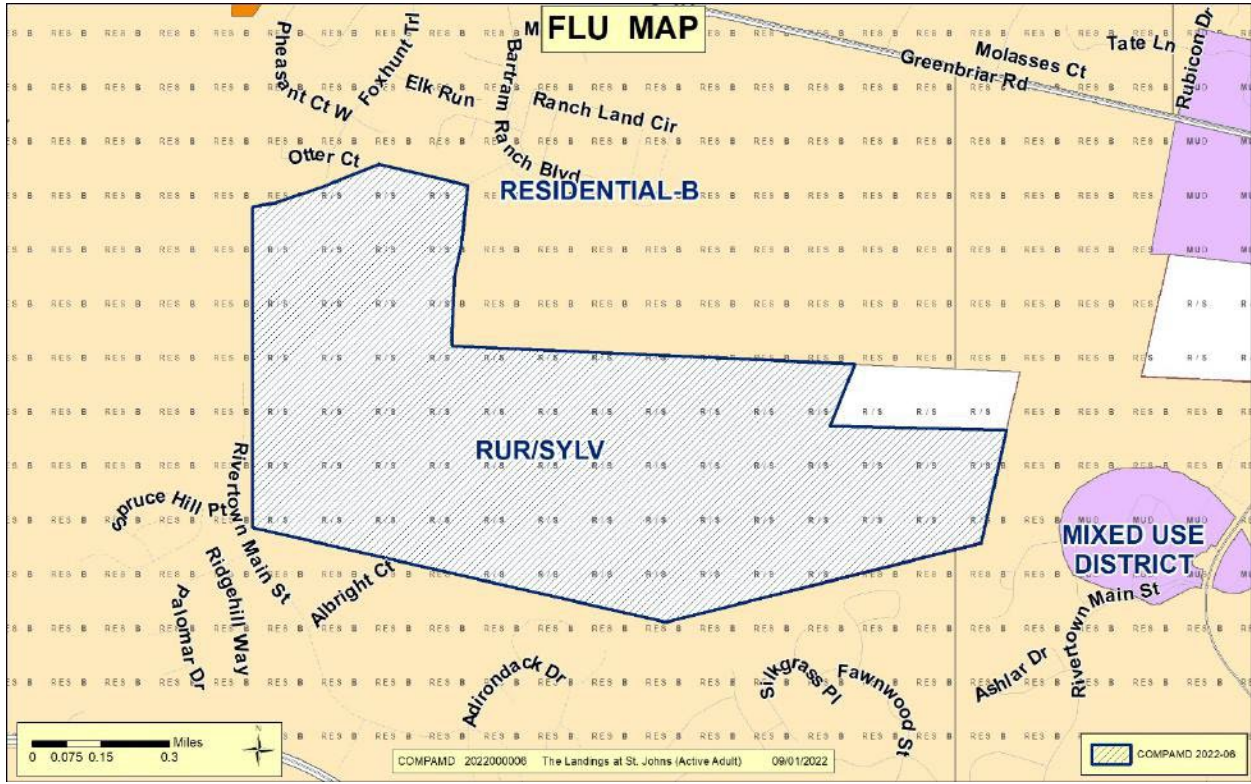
FLU MAP

Pheasant Ct W
Foxhunt Trl
Elk Run
Bartram Ranch Blvd
Ranch Land Cir
Greenbriar Rd
Molasses Ct
Tate Ln
Rubicon Dr
Otter Ct

RESIDENTIAL-B

RUR/SYLV

MIXED USE DISTRICT

Spruce Hill Pt
Rivertown Main St
Ridgehill Way
Palomar Dr
Albright Ct
Adirondack Dr
Silkgrass Pl
Fawnwood St
Ashlar Dr
Rivertown Main St

RES B
R/S
MUD

Miles
0 0.075 0.15 0.3

N

COMPAMD 2022000006 The Landings at St. Johns (Active Adult) 09/01/2022

COMPAMD 2022-06